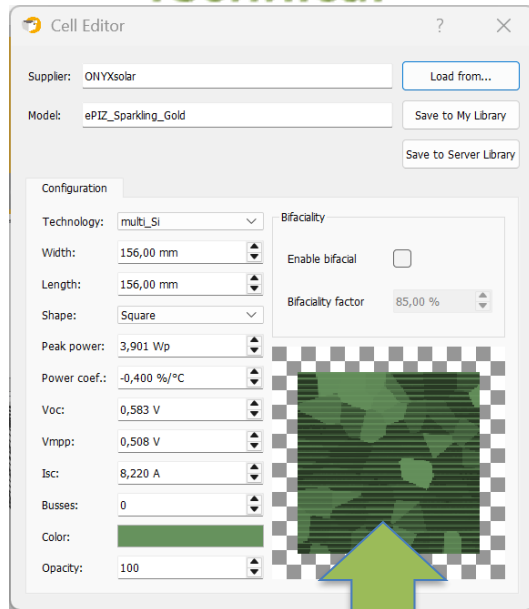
Cell Editor

?

Supplier: ONYXsolar

Load from...

Model: ePIZ_Sparkling_Gold

Save to My Library

Save to Server Library

Configuration

Technology: multi_Si

Width: 156,00 mm

Length: 156,00 mm

Shape: Square

Peak power: 3,901 Wp

Power coef.: -0,400 %/°C

Voc: 0,583 V

Vmpp: 0,508 V

Isc: 8,220 A

Busses: 0

Color:

Opacity: 100

Bifaciality

Enable bifacial

Bifaciality factor 85,00 %